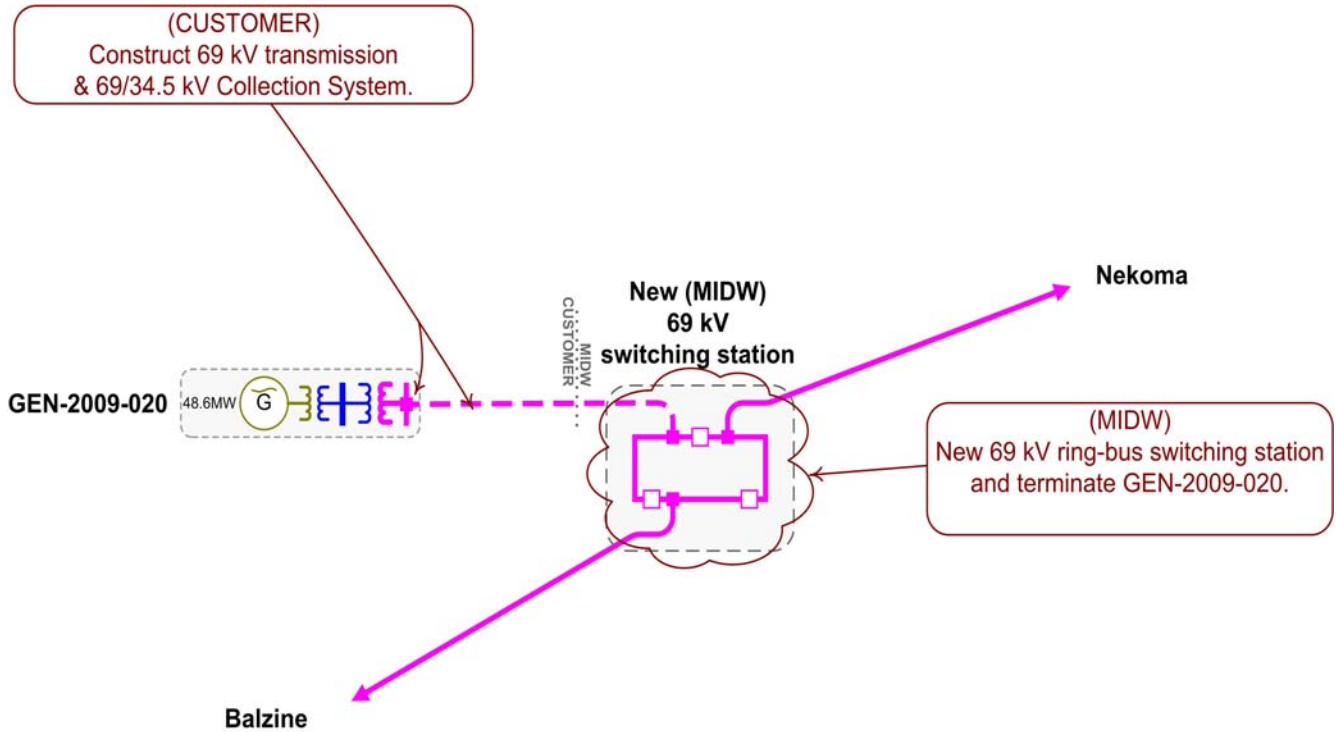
(CUSTOMER)
Construct 69 kV transmission & 69/34.5 kV Collection System.

New (MIDW)
69 kV
switching station

Nekoma

MIDW
CUSTOMER

GEN-2009-020

48.6MW

G

(MIDW)
New 69 kV ring-bus switching station and terminate GEN-2009-020.

Balzine